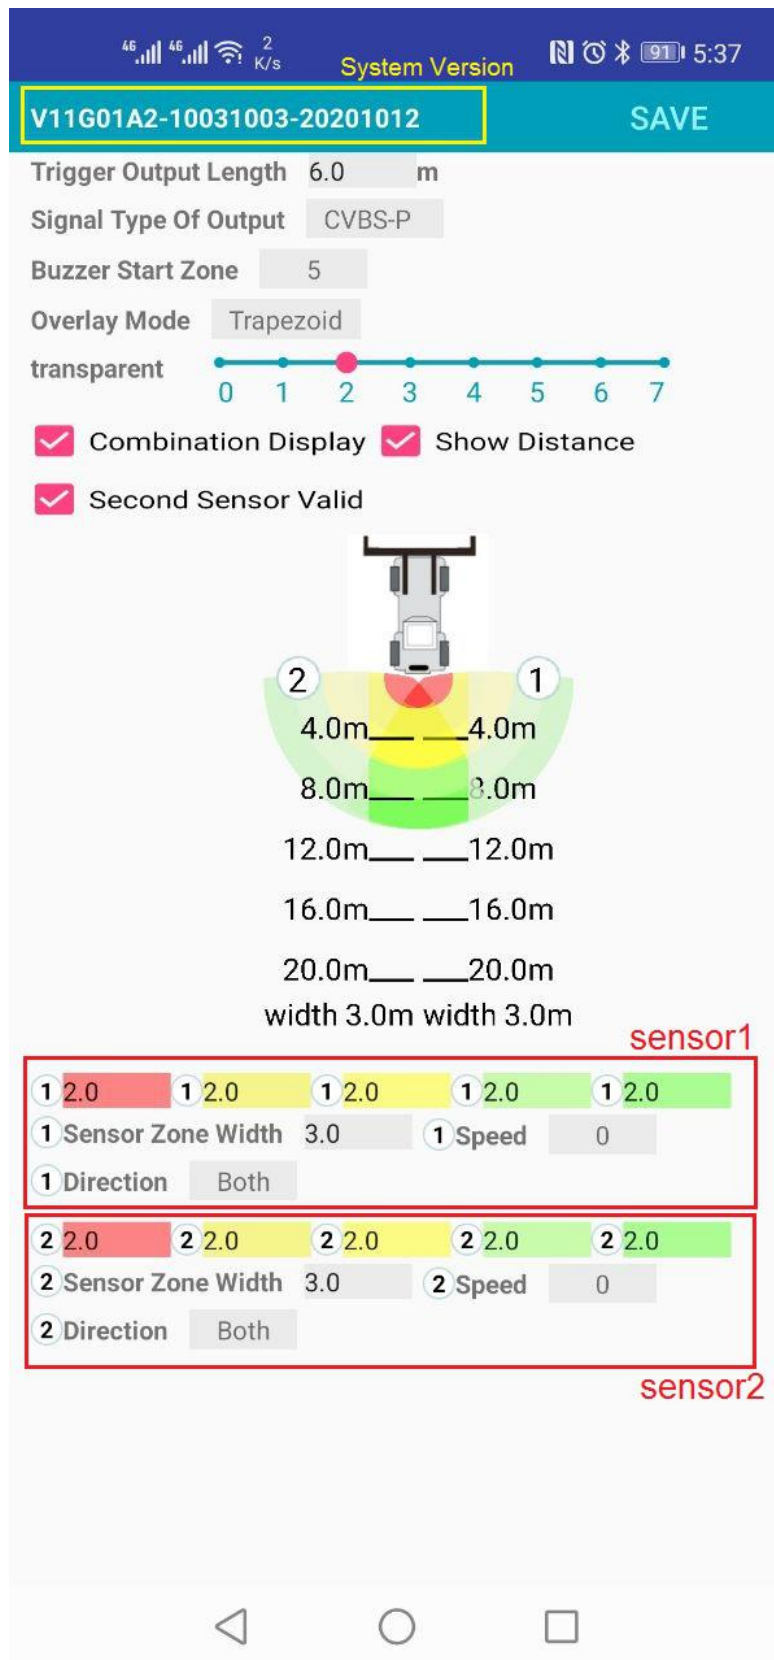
4G 4G 2 K/s System Version 91 5:37

V11G01A2-10031003-20201012 SAVE

Trigger Output Length 6.0 m

Signal Type Of Output CVBS-P

Buzzer Start Zone 5

Overlay Mode Trapezoid

transparent 0 1 2 3 4 5 6 7

Combination Display Show Distance

Second Sensor Valid

2 1

4.0m 4.0m

8.0m 8.0m

12.0m 12.0m

16.0m 16.0m

20.0m 20.0m

width 3.0m width 3.0m

sensor1

1 2.0 1 2.0 1 2.0 1 2.0 1 2.0

1 Sensor Zone Width 3.0 1 Speed 0

1 Direction Both

2 2.0 2 2.0 2 2.0 2 2.0 2 2.0

2 Sensor Zone Width 3.0 2 Speed 0

2 Direction Both

sensor2